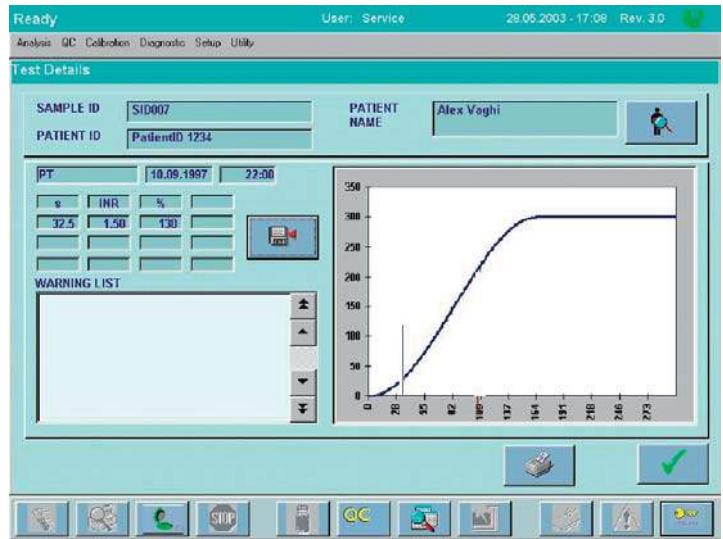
Ready User: Service 28.05.2003 - 17:08 Rev. 3.0

Analysis QC Calibration Diagnostic Setup Utility

Test Details

SAMPLE ID SID007

PATIENT ID PatientID 1234

PATIENT NAME Alex Vaghi

PT 10.09.1997 22:00

| s | INR | % |
|---|---|---|
| 32.5 | 1.50 | 130 |

WARNING LIST

350
300
250
200
150
100
50
0

0 28 55 82 109 137 164 191 218 246 273

STOP

QC